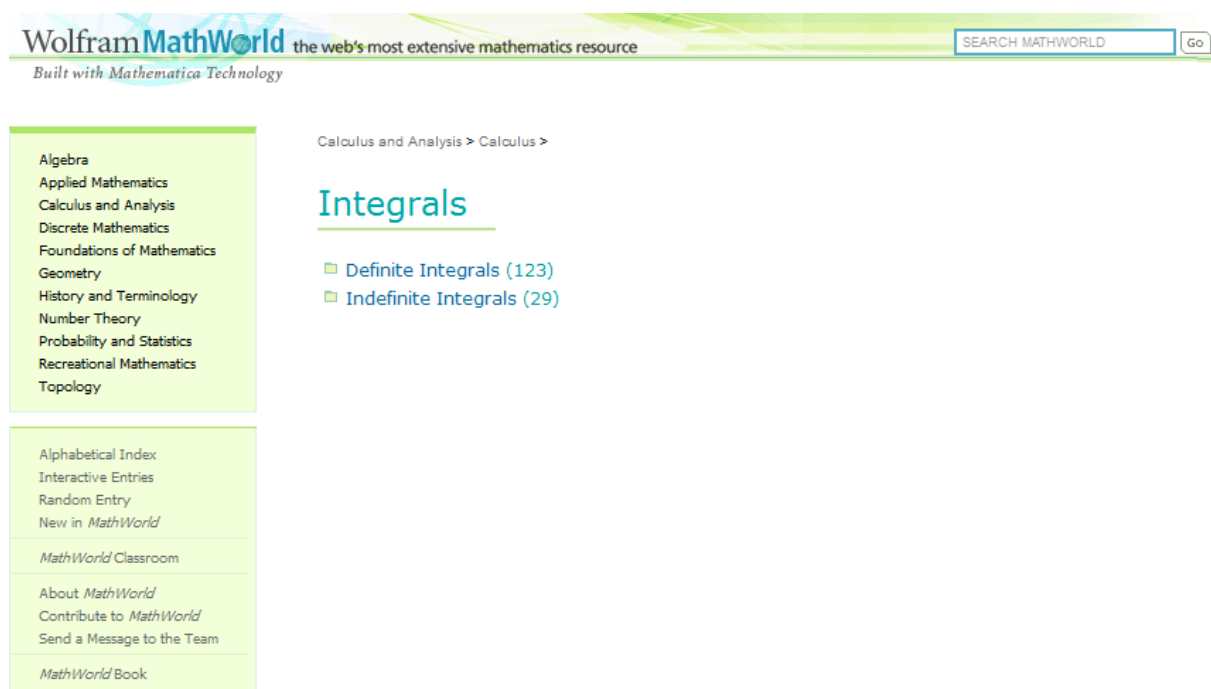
Wolfram MathWorld the web's most extensive mathematics resource
Built with Mathematica Technology

SEARCH MATHWORLD Go

Algebra
Applied Mathematics
Calculus and Analysis
Discrete Mathematics
Foundations of Mathematics
Geometry
History and Terminology
Number Theory
Probability and Statistics
Recreational Mathematics
Topology

Alphabetical Index
Interactive Entries
Random Entry
New in MathWorld

MathWorld Classroom

About MathWorld
Contribute to MathWorld
Send a Message to the Team

MathWorld Book

Calculus and Analysis > Calculus >

Integrals

Definite Integrals (123)
Indefinite Integrals (29)